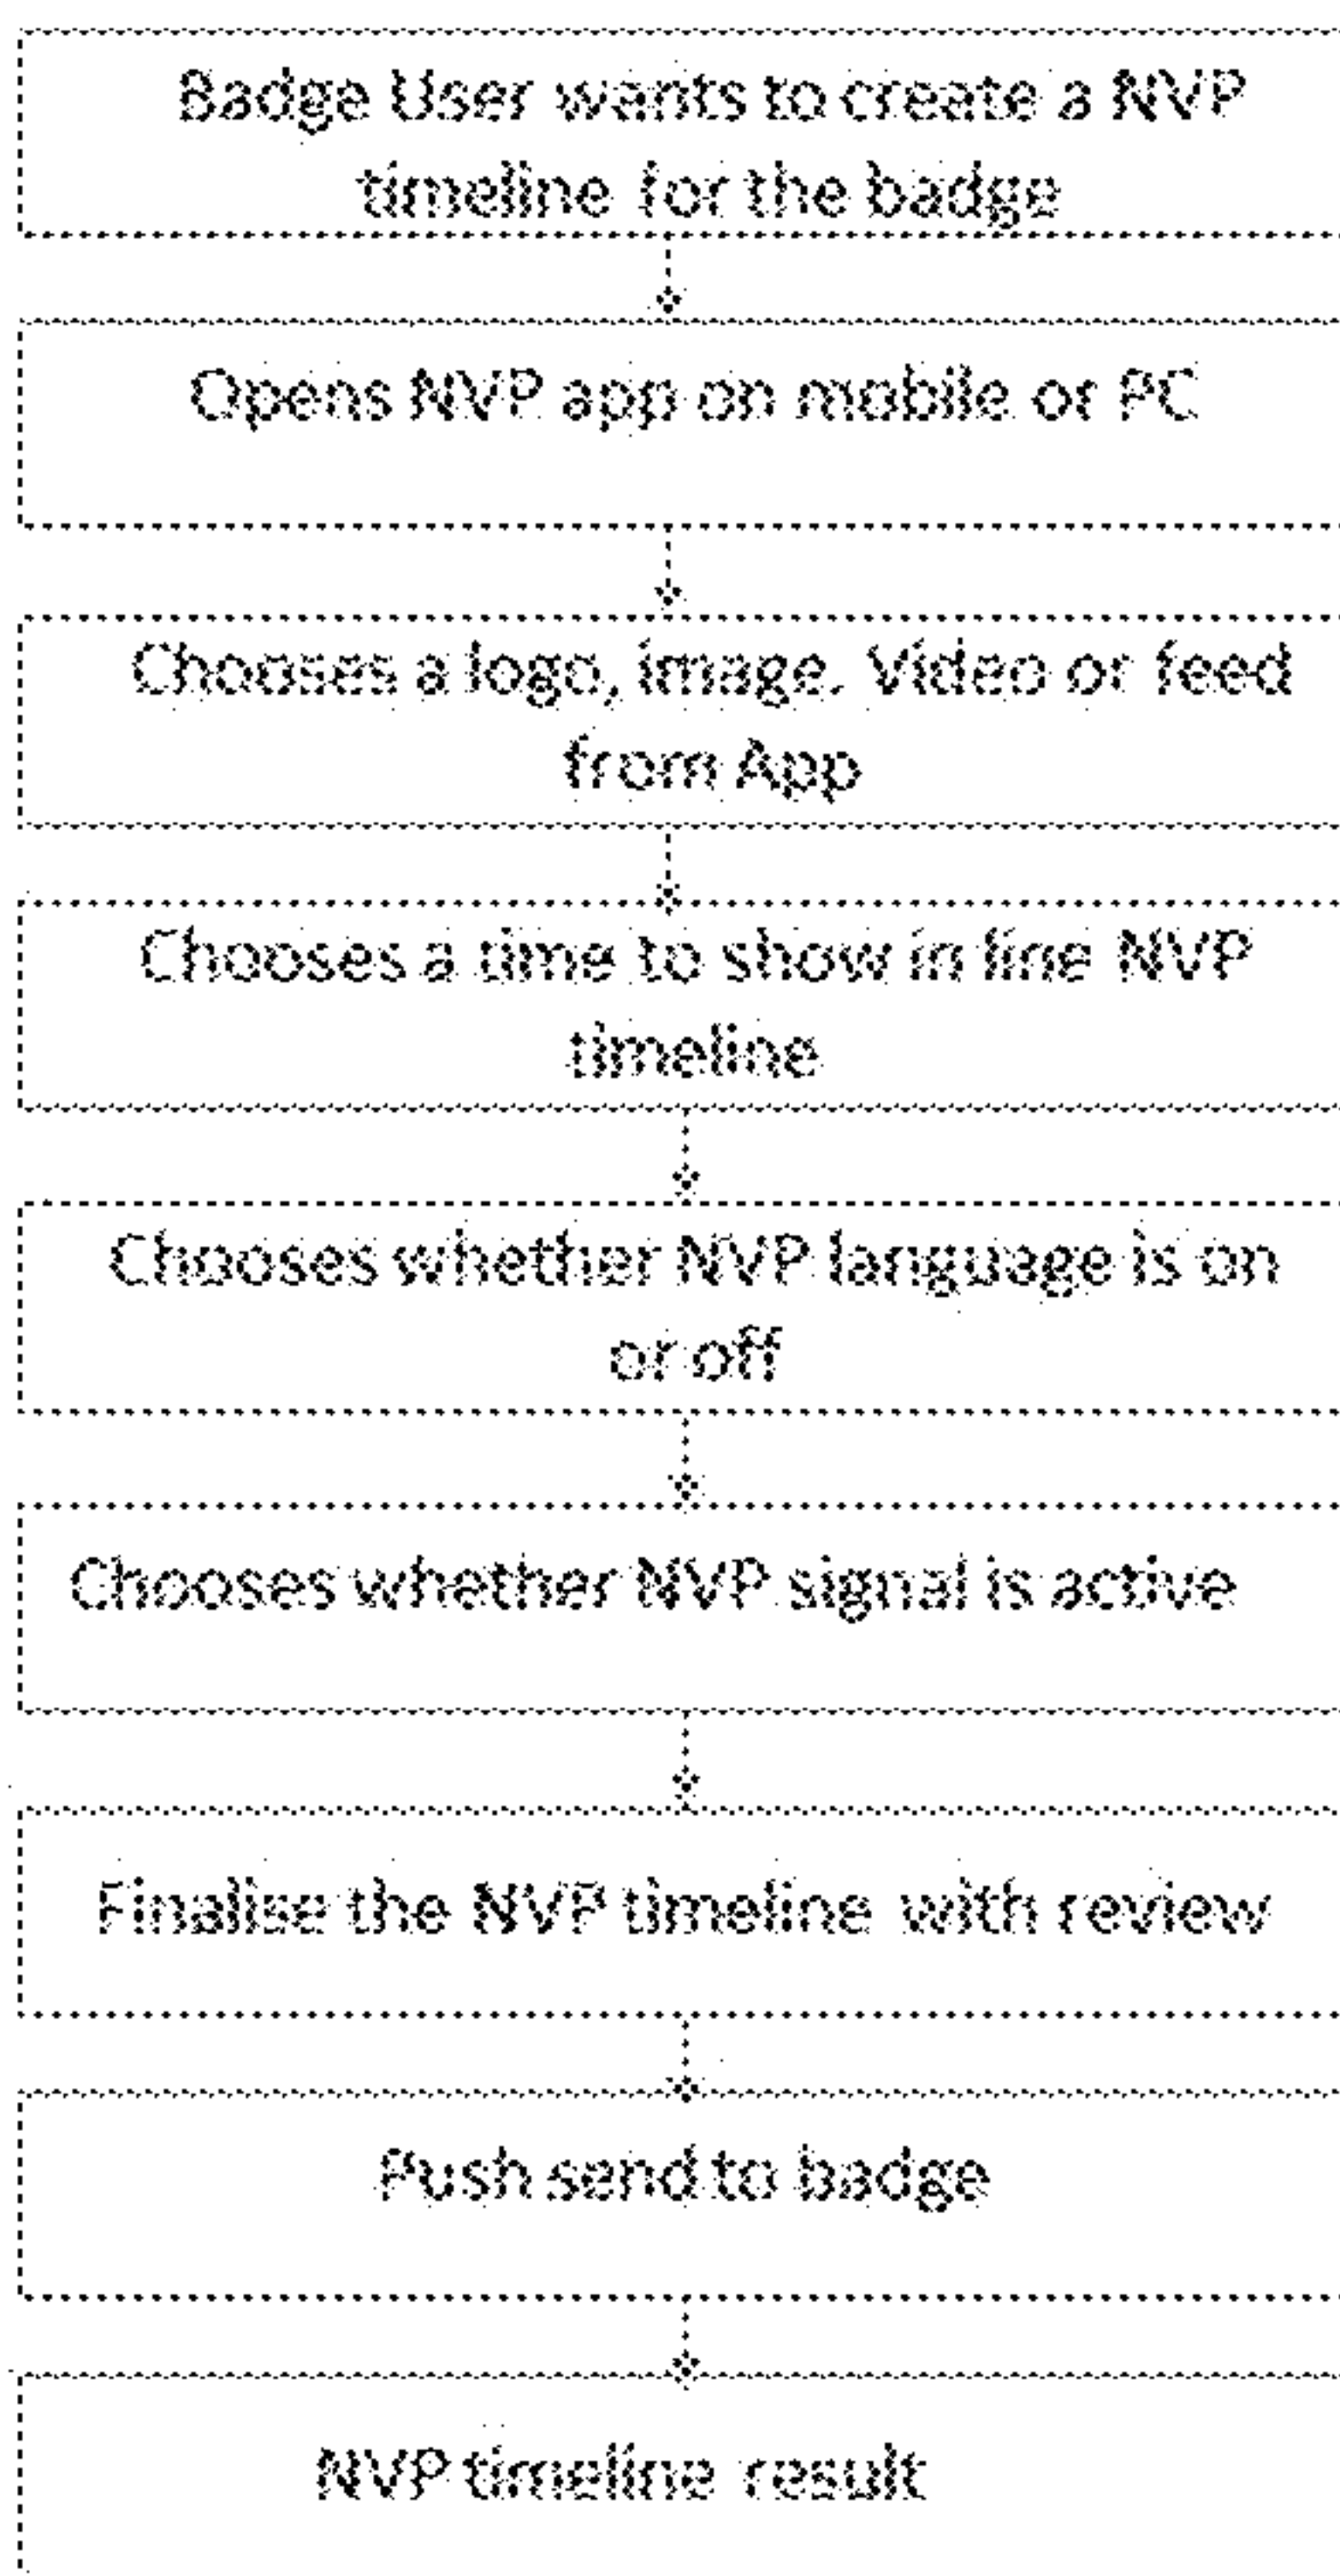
Badge User wants to create a NVP timeline for the badge

Opens NVP app on mobile or PC

Chooses a logo, image. Video or feed from App

Chooses a time to show in line NVP timeline

Chooses whether NVP language is on or off

Chooses whether NVP signal is active

Finalise the NVP timeline with review

Push send to badge

NVP timeline result